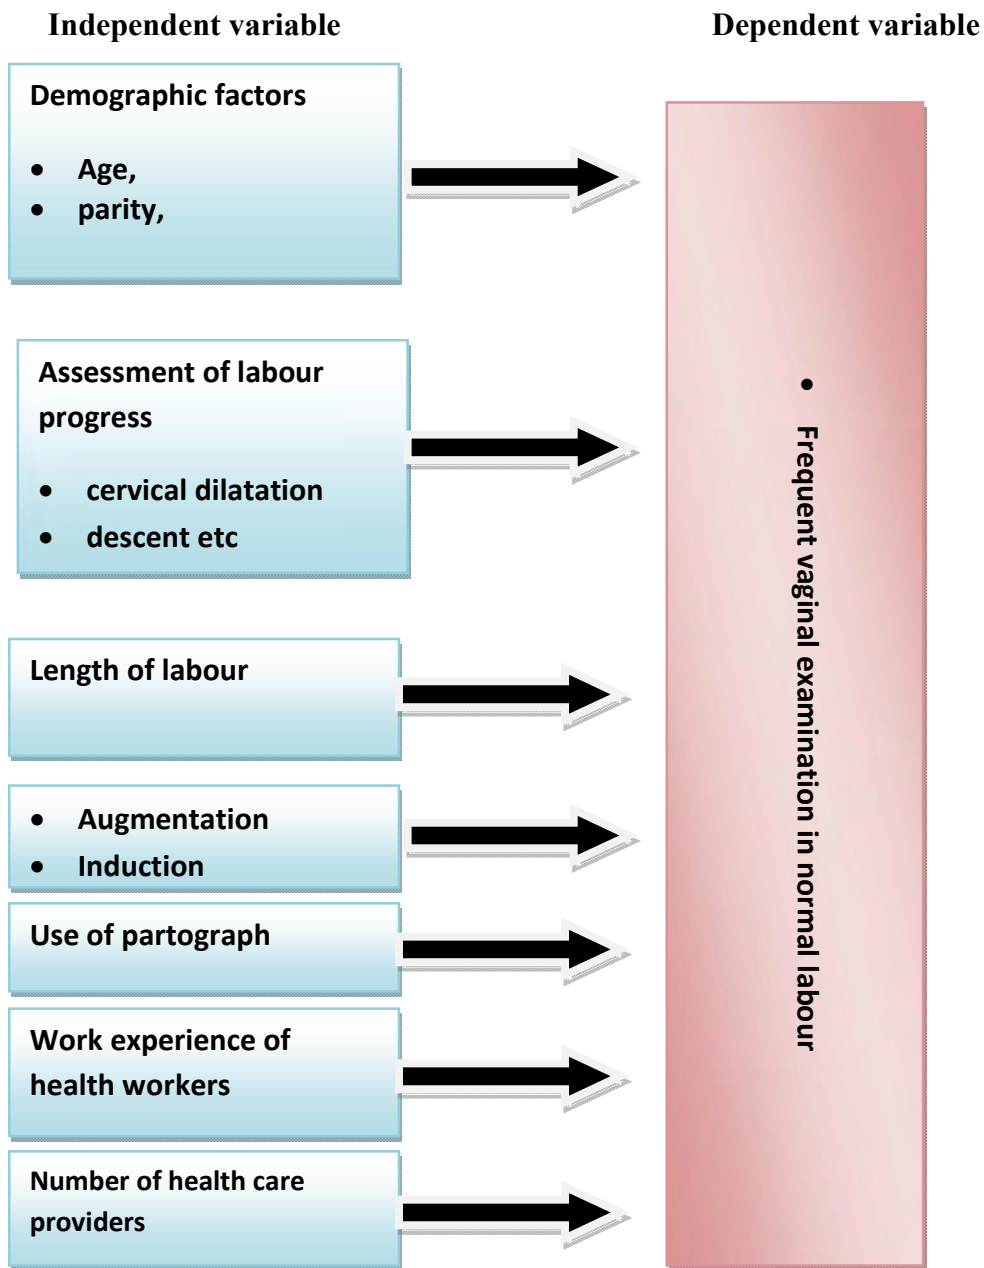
Independent variable

Dependent variable

Demographic factors

- Age,
- parity,

Assessment of labour progress

- cervical dilatation
- descent etc

Length of labour

- Augmentation
- Induction

Use of partograph

Work experience of health workers

Number of health care providers

- Frequent vaginal examination in normal labour